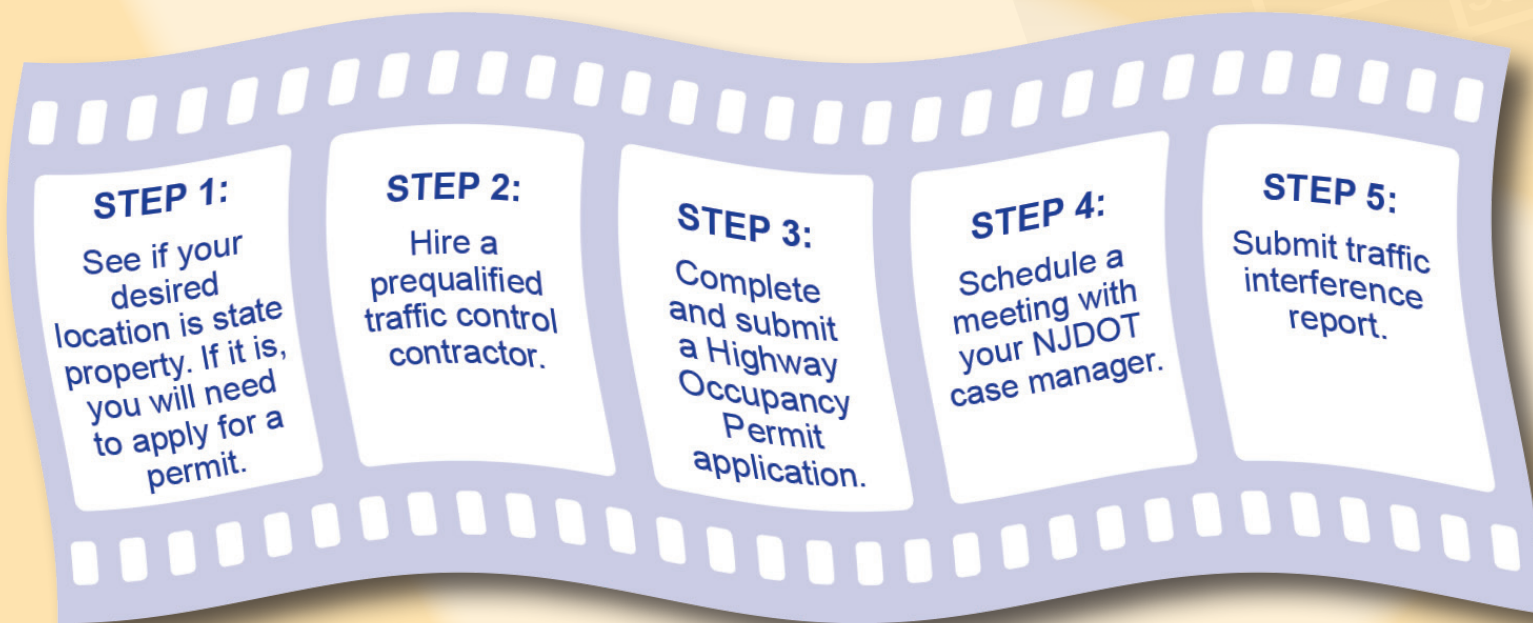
STEP 1:
See if your desired location is state property. If it is, you will need to apply for a permit.

STEP 2:
Hire a prequalified traffic control contractor.

STEP 3:
Complete and submit a Highway Occupancy Permit application.

STEP 4:
Schedule a meeting with your NJDOT case manager.

STEP 5:
Submit traffic interference report.